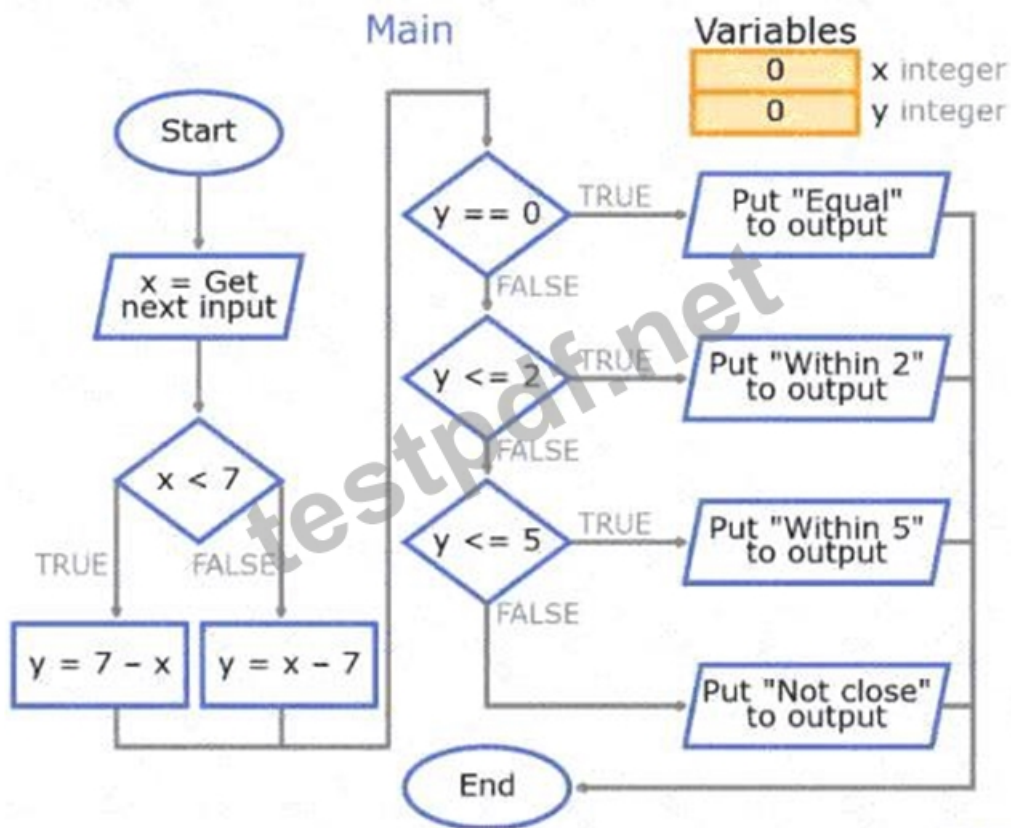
Main

Variables

| 0 | x integer |
|---|---|
| 0 | y integer |

Start

x = Get next input

x < 7

TRUE

FALSE

y = 7 – x

y = x – 7

y == 0

TRUE

Put "Equal" to output

FALSE

y <= 2

TRUE

Put "Within 2" to output

FALSE

y <= 5

TRUE

Put "Within 5" to output

FALSE

Put "Not close" to output

End

testpdf.net